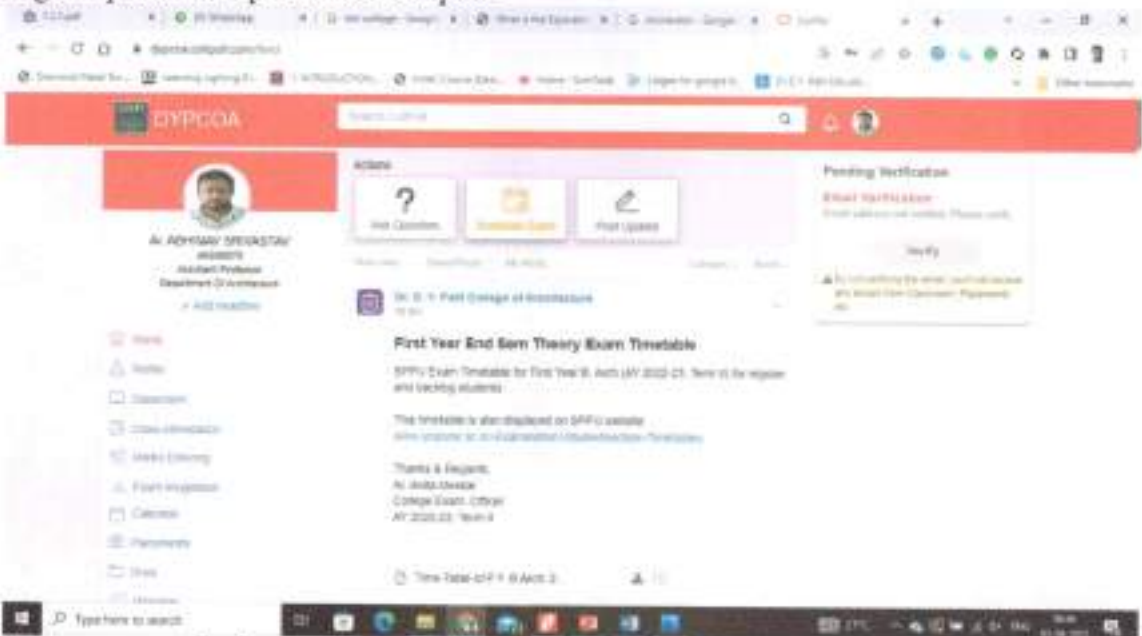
DYPCOA

Search

Actions

?

Ask Question

Schedule Exam

Post Update

Pending Verification

Email Verification

Verify

Ar. ABHINAV SRIVASTAV

Assistant Professor

Department Of Architecture

+ Add headline

Home

Notes

Classroom

Class Attendance

Marks Entering

Exam Invigilation

Calendar

Placements

Drive

Dr. D. Y. Patil College of Architecture

First Year End Sem Theory Exam Timetable

SPPU Exam Timetable for First Year B. Arch (AY 2022-23, Term II) for regular and backlog students.

The timetable is also displayed on SPPU website

Thanks & Regards,

Ar. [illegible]

College Exam. Officer

AY 2022-23, Term II

Time Table of F.Y. B.Arch 2

Type here to search